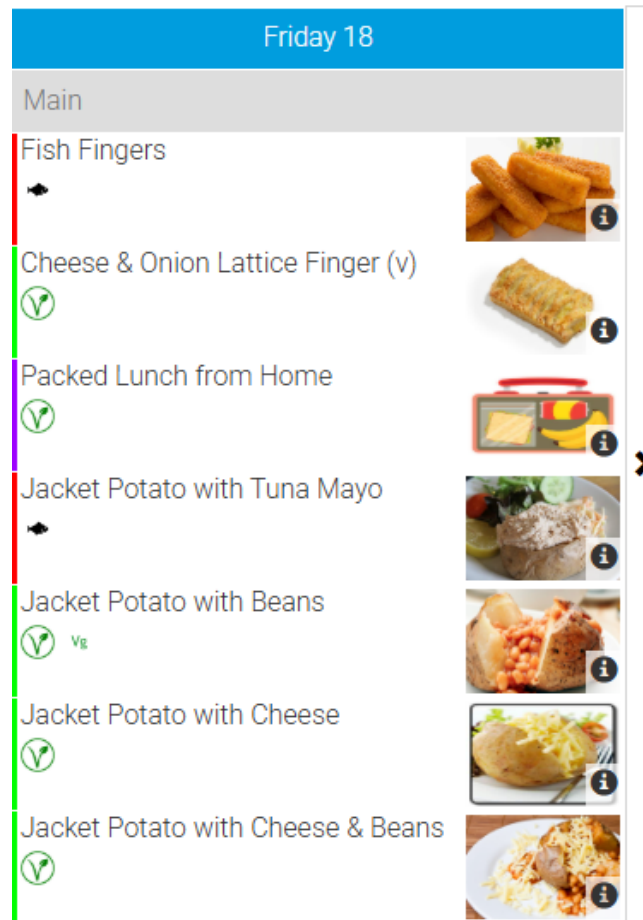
Friday 18

Main

Fish Fingers

Cheese & Onion Lattice Finger (v)

Packed Lunch from Home

Jacket Potato with Tuna Mayo

Jacket Potato with Beans

Vg

Jacket Potato with Cheese

Jacket Potato with Cheese & Beans